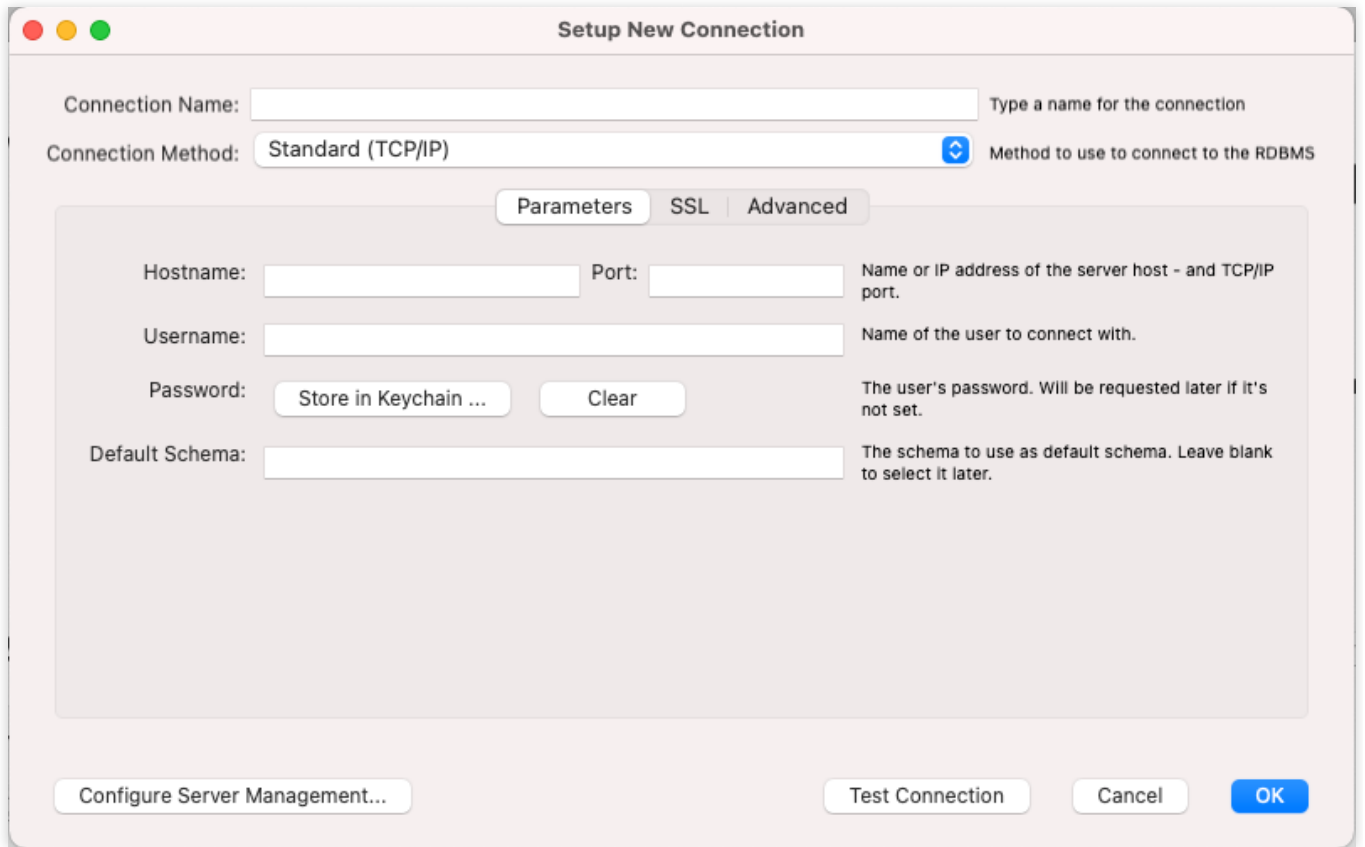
Setup New Connection

Connection Name: Type a name for the connection

Connection Method: Standard (TCP/IP) Method to use to connect to the RDBMS

Parameters SSL Advanced

Hostname: Port: Name or IP address of the server host - and TCP/IP port.

Username: Name of the user to connect with.

Password: Store in Keychain ... Clear The user's password. Will be requested later if it's not set.

Default Schema: The schema to use as default schema. Leave blank to select it later.

Configure Server Management... Test Connection Cancel OK